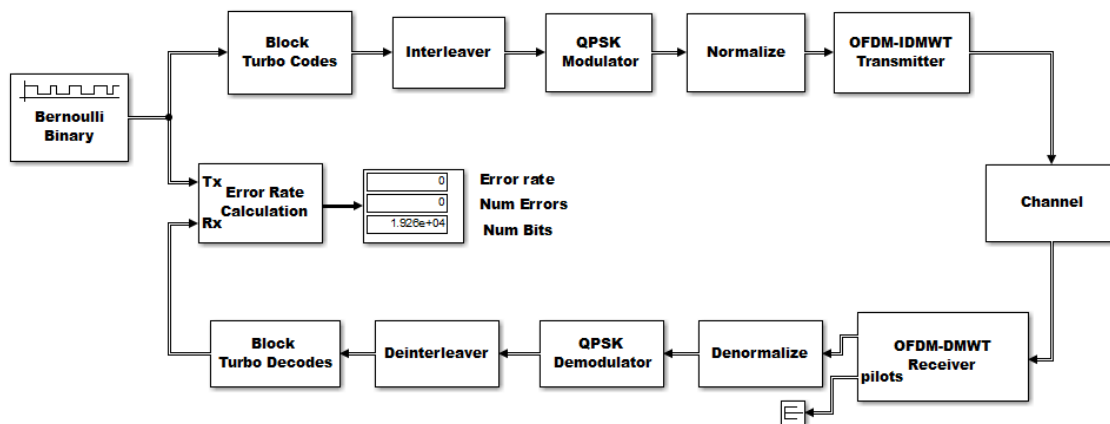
Bernoulli Binary

Block Turbo Codes

Interleaver

QPSK Modulator

Normalize

OFDM-IDMWT Transmitter

Channel

Tx
Rx
Error Rate Calculation

0
0
1.926e+04

Error rate
Num Errors
Num Bits

OFDM-DMWT Receiver
pilots

Denormalize

QPSK Demodulator

Deinterleaver

Block Turbo Decodes